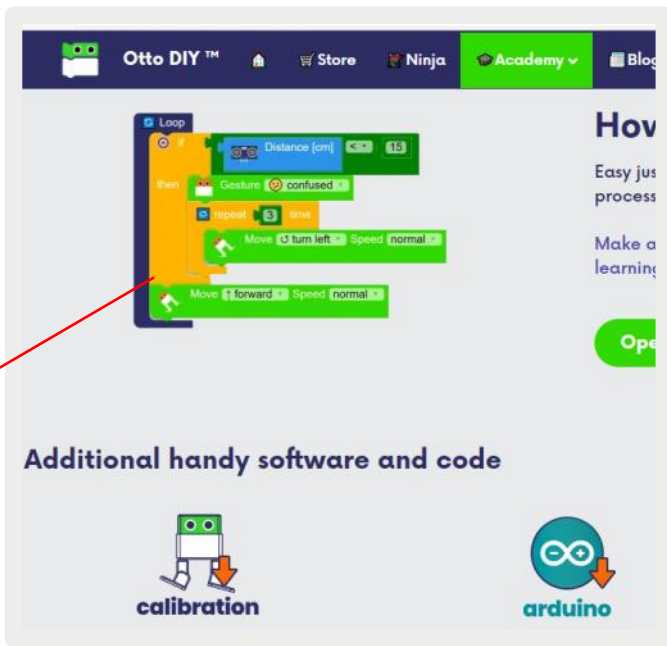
Otto DIY ™ Store Ninja Academy Blog

Loop
if Distance [cm] < 15
then Gesture confused
repeat 3 time
Move turn left Speed normal
Move forward Speed normal

How

Easy jus
process

Make a
learning

Ope

Additional handy software and code

calibration

arduino